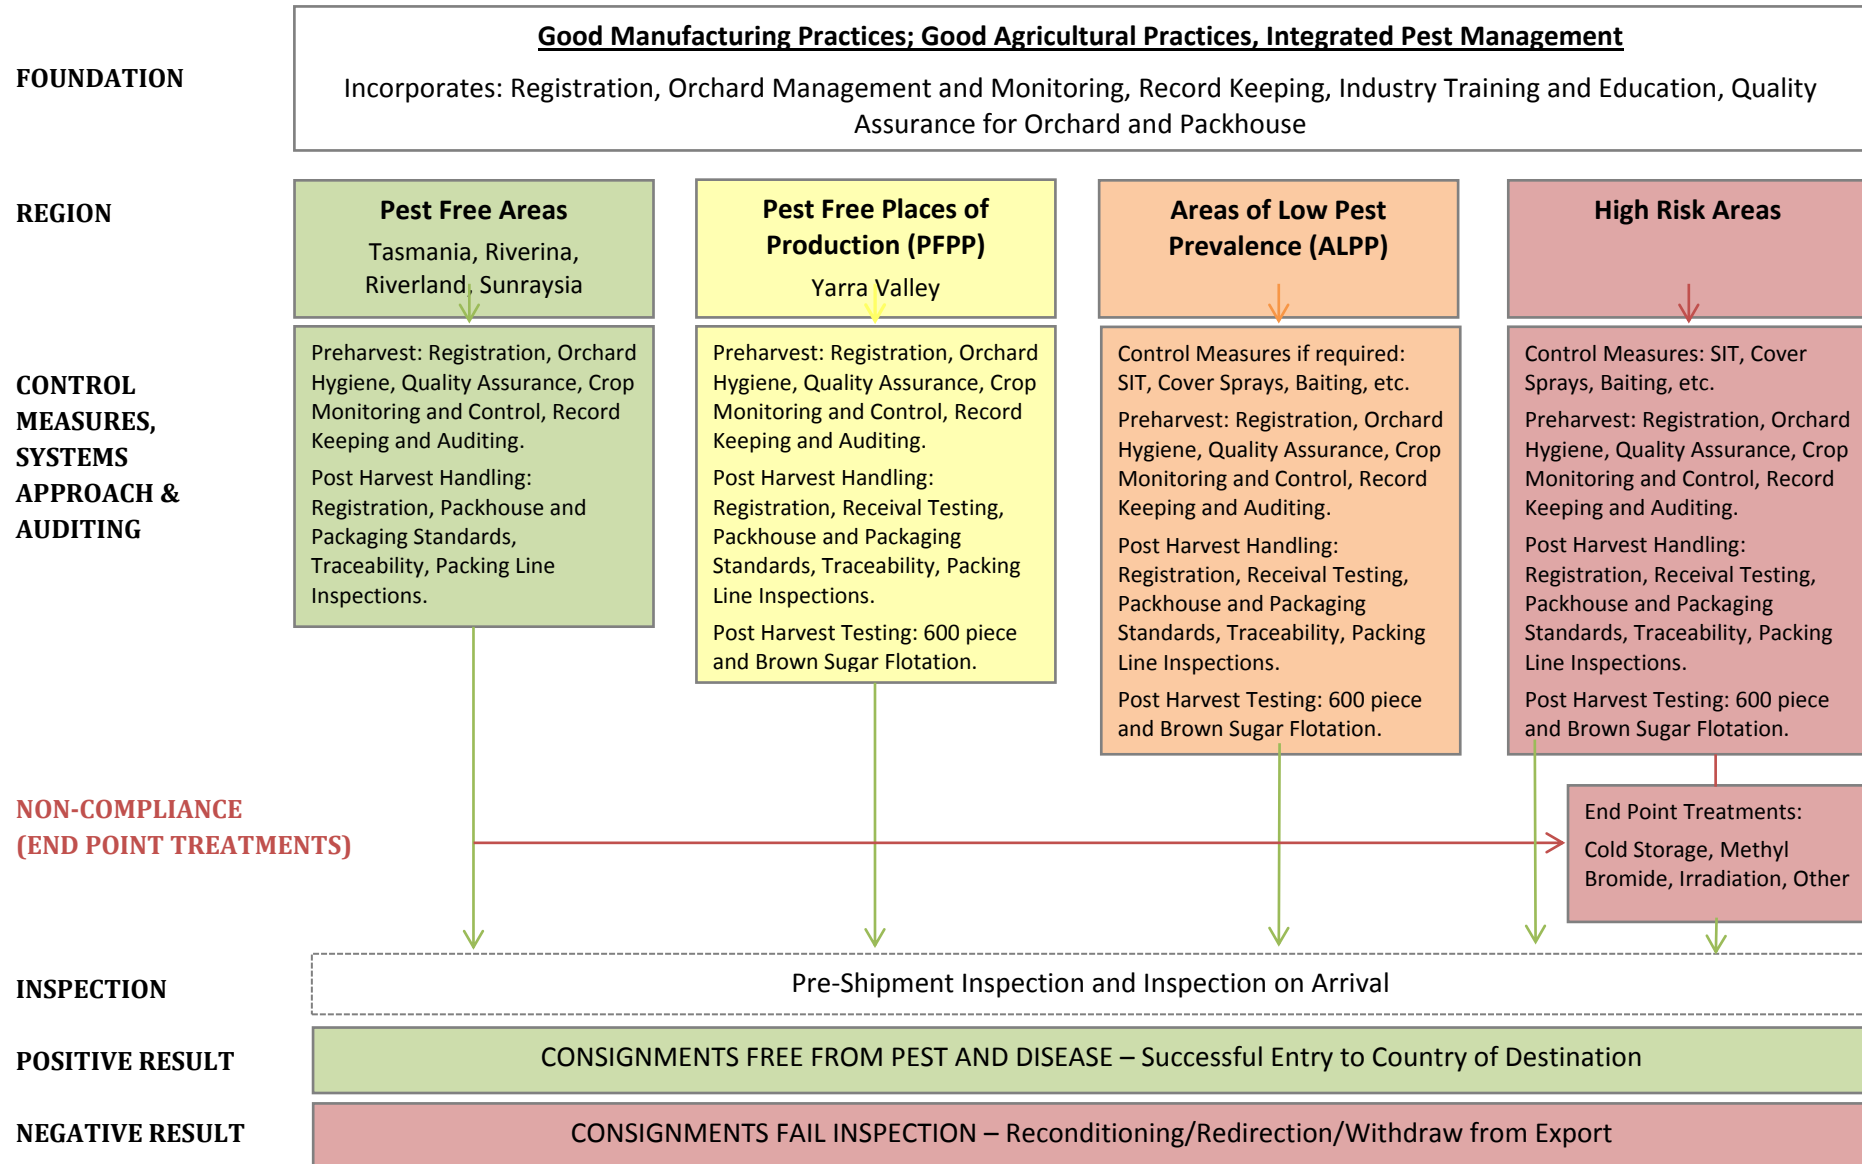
FOUNDATION

Good Manufacturing Practices; Good Agricultural Practices, Integrated Pest Management

Incorporates: Registration, Orchard Management and Monitoring, Record Keeping, Industry Training and Education, Quality Assurance for Orchard and Packhouse

REGION

Pest Free Areas
Tasmania, Riverina, Riverland, Sunraysia

Pest Free Places of Production (PFPP)
Yarra Valley

Areas of Low Pest Prevalence (ALPP)

High Risk Areas

CONTROL MEASURES, SYSTEMS APPROACH & AUDITING

Preharvest: Registration, Orchard Hygiene, Quality Assurance, Crop Monitoring and Control, Record Keeping and Auditing.

Post Harvest Handling: Registration, Packhouse and Packaging Standards, Traceability, Packing Line Inspections.

Preharvest: Registration, Orchard Hygiene, Quality Assurance, Crop Monitoring and Control, Record Keeping and Auditing.

Post Harvest Handling: Registration, Receival Testing, Packhouse and Packaging Standards, Traceability, Packing Line Inspections.

Post Harvest Testing: 600 piece and Brown Sugar Flotation.

Control Measures if required: SIT, Cover Sprays, Baiting, etc.

Preharvest: Registration, Orchard Hygiene, Quality Assurance, Crop Monitoring and Control, Record Keeping and Auditing.

Post Harvest Handling: Registration, Receival Testing, Packhouse and Packaging Standards, Traceability, Packing Line Inspections.

Post Harvest Testing: 600 piece and Brown Sugar Flotation.

Control Measures: SIT, Cover Sprays, Baiting, etc.

Preharvest: Registration, Orchard Hygiene, Quality Assurance, Crop Monitoring and Control, Record Keeping and Auditing.

Post Harvest Handling: Registration, Receival Testing, Packhouse and Packaging Standards, Traceability, Packing Line Inspections.

Post Harvest Testing: 600 piece and Brown Sugar Flotation.

NON-COMPLIANCE (END POINT TREATMENTS)

End Point Treatments:
Cold Storage, Methyl Bromide, Irradiation, Other

INSPECTION

Pre-Shipment Inspection and Inspection on Arrival

POSITIVE RESULT

CONSIGNMENTS FREE FROM PEST AND DISEASE – Successful Entry to Country of Destination

NEGATIVE RESULT

CONSIGNMENTS FAIL INSPECTION – Reconditioning/Redirection/Withdraw from Export